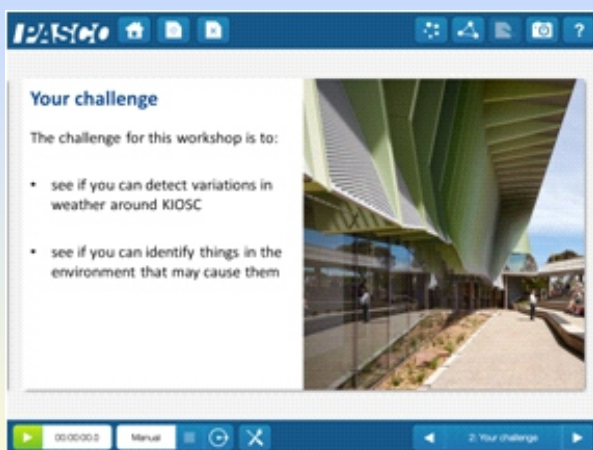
PASCO

Your challenge

The challenge for this workshop is to:

• see if you can detect variations in weather around KIOSC

• see if you can identify things in the environment that may cause them

00:00:00.0 Manual

2: Your challenge